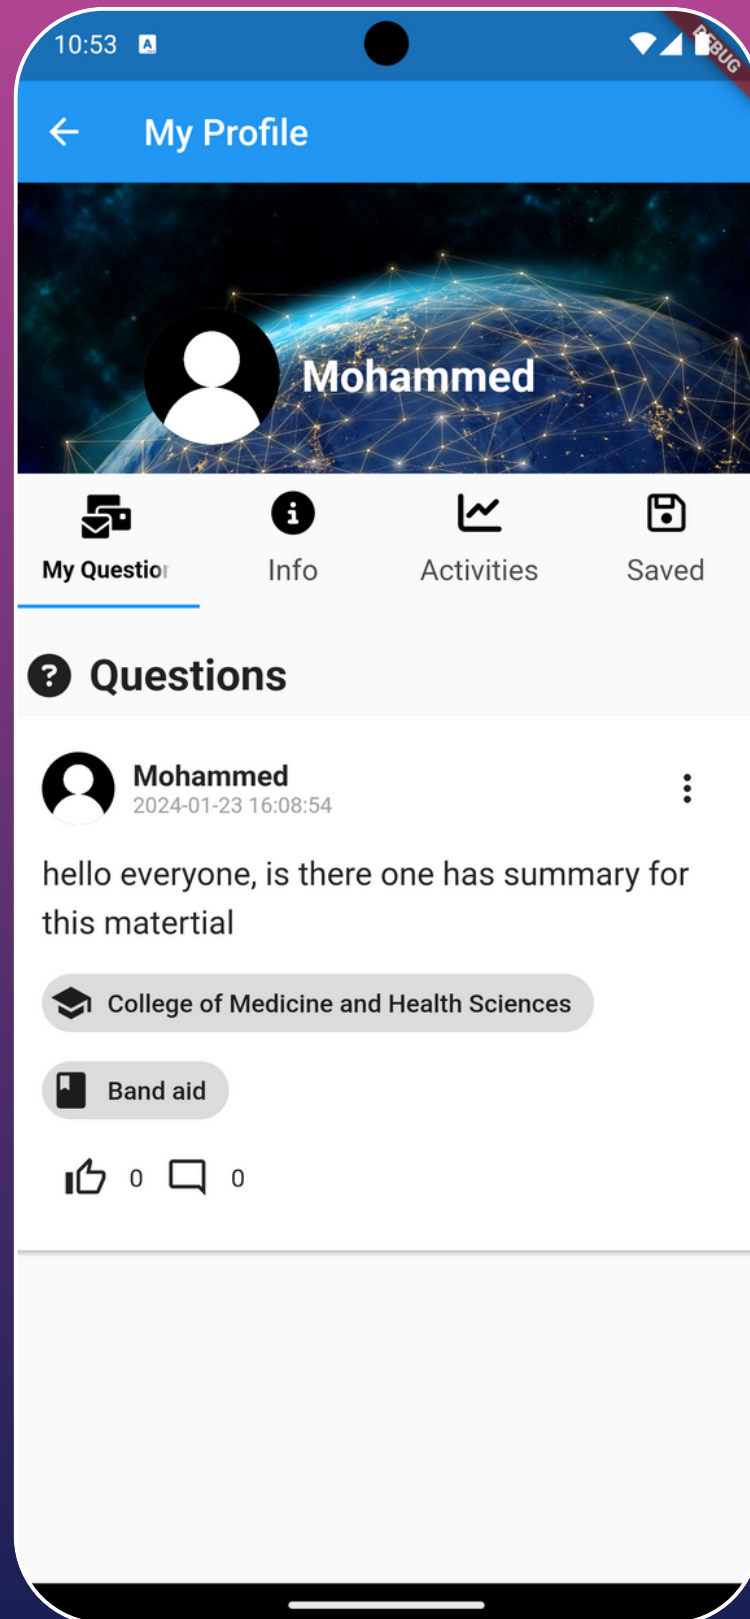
10:53

DEBUG

My Profile

Mohammed

My Questio

Info

Activities

Saved

Questions

Mohammed
2024-01-23 16:08:54

hello everyone, is there one has summary for this matertial

College of Medicine and Health Sciences

Band aid

0 0